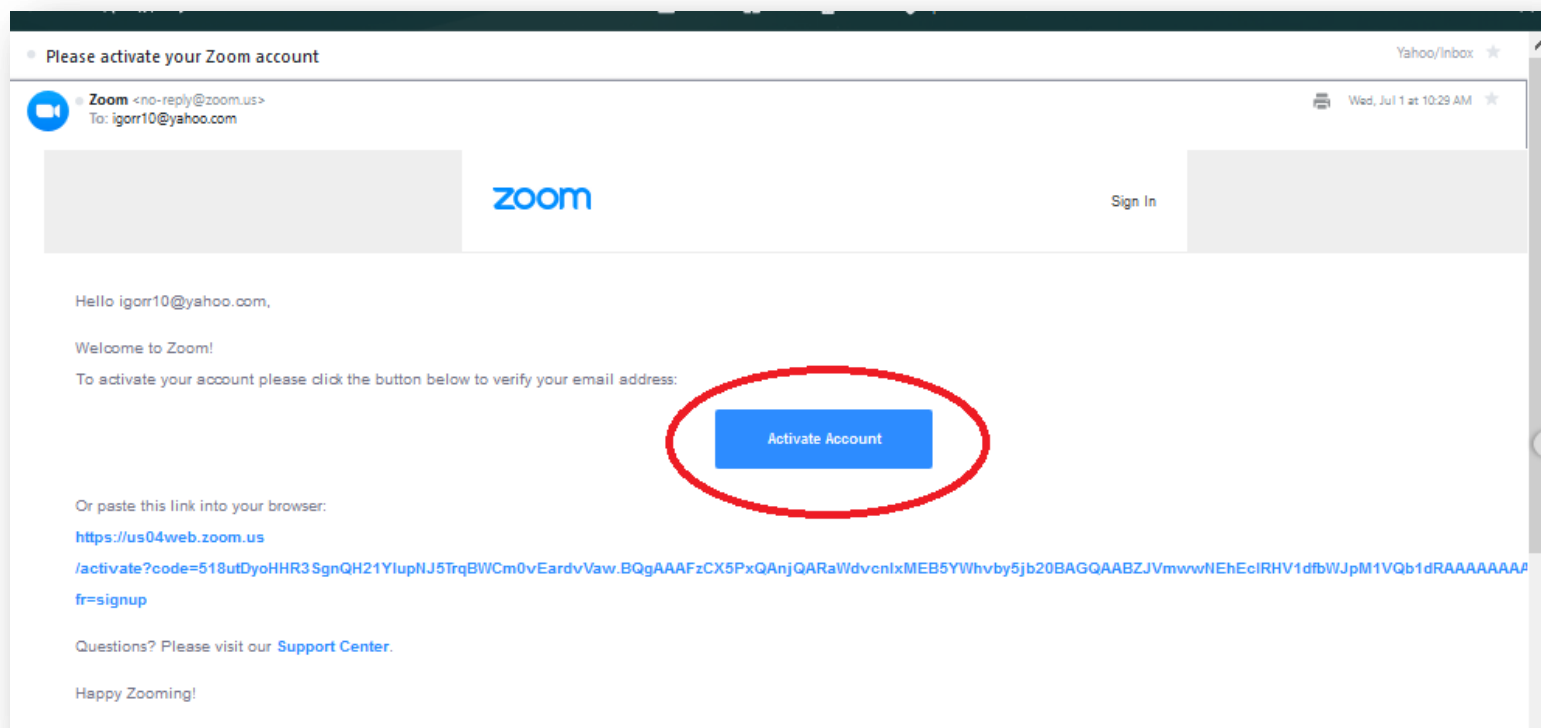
Please activate your Zoom account

Yahoo/Inbox

Zoom <no-reply@zoom.us>
To: igorr10@yahoo.com

Wed, Jul 1 at 10:29 AM

zoom

Sign In

Hello igorr10@yahoo.com,

Welcome to Zoom!

To activate your account please click the button below to verify your email address:

Activate Account

Or paste this link into your browser:

https://us04web.zoom.us
/activate?code=518utDyoHHR3SgnQH21YlupNJ5TrqBWCm0vEardvVaw.BQgAAAFzCX5PxQAnjQARaWdvcnIxMEB5YWhvby5jb20BAGQAABZJVmwwNEhEclRHV1dfbWJpM1VQb1dRAAAAAAAA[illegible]
fr=signup

Questions? Please visit our Support Center.

Happy Zooming!